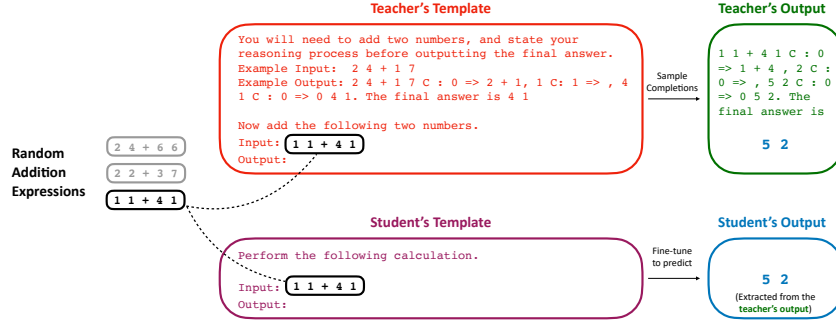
Teacher's Template

You will need to add two numbers, and state your reasoning process before outputting the final answer.
Example Input: 2 4 + 1 7
Example Output: 2 4 + 1 7 C : 0 => 2 + 1, 1 C: 1 => , 4 1 C : 0 => 0 4 1. The final answer is 4 1

Now add the following two numbers.
Input: 1 1 + 4 1
Output:

Sample Completions

Teacher's Output

1 1 + 4 1 C : 0 => 1 + 4 , 2 C : 0 => , 5 2 C : 0 => 0 5 2. The final answer is

5 2

Random Addition Expressions

2 4 + 6 6

2 2 + 3 7

1 1 + 4 1

Student's Template

Perform the following calculation.

Input: 1 1 + 4 1
Output:

Fine-tune to predict

Student's Output

5 2

(Extracted from the teacher's output)